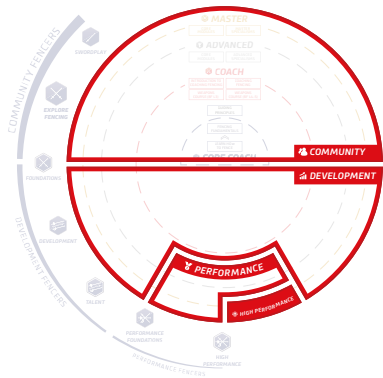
MASTER
ADVANCED
COACH
CORE COACH
COMMUNITY
DEVELOPMENT
PERFORMANCE
HIGH PERFORMANCE
COMMUNITY FENCERS
EXPLORE FENCING
FOUNDATIONS
DEVELOPMENT
DEVELOPMENT FENCERS
TALENT
PERFORMANCE FOUNDATIONS
HIGH PERFORMANCE
PERFORMANCE FENCERS